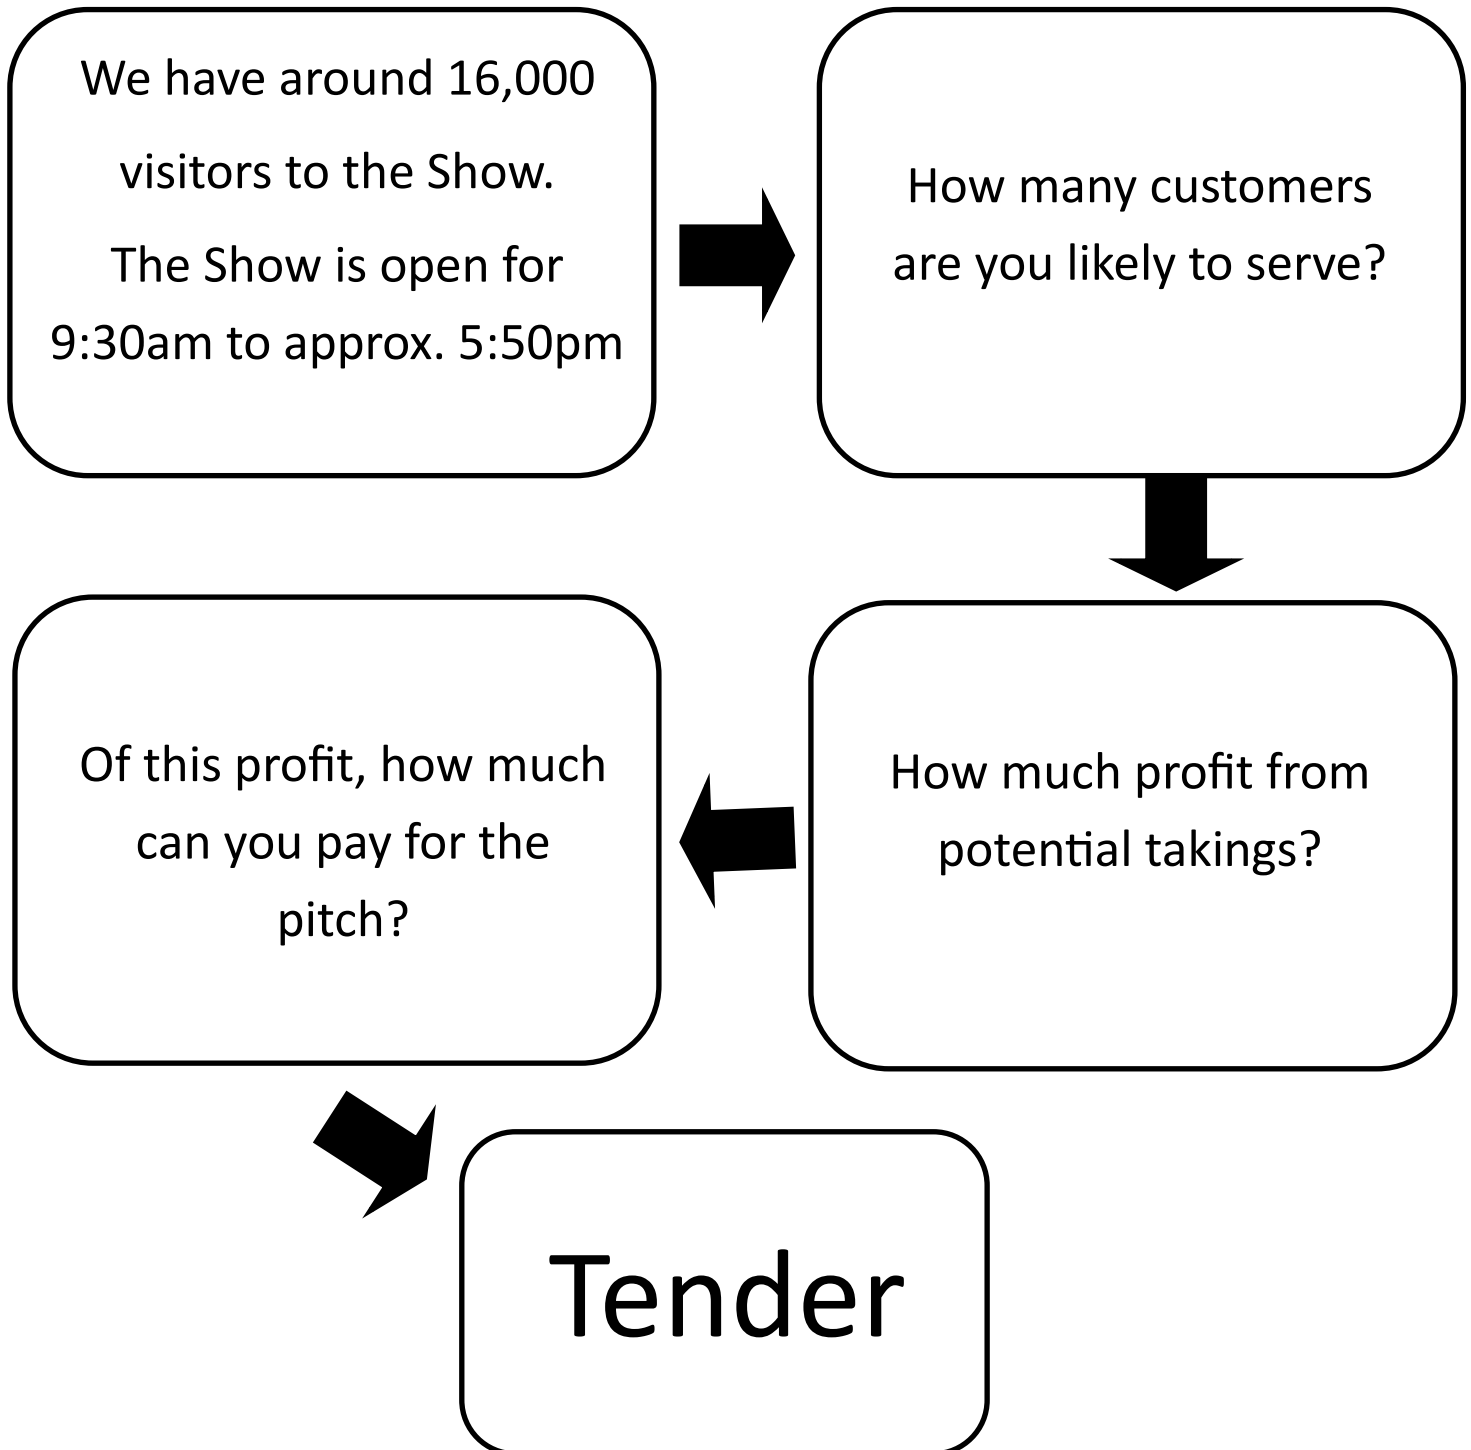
We have around 16,000 visitors to the Show.

The Show is open for 9:30am to approx. 5:50pm

How many customers are you likely to serve?

How much profit from potential takings?

Of this profit, how much can you pay for the pitch?

Tender